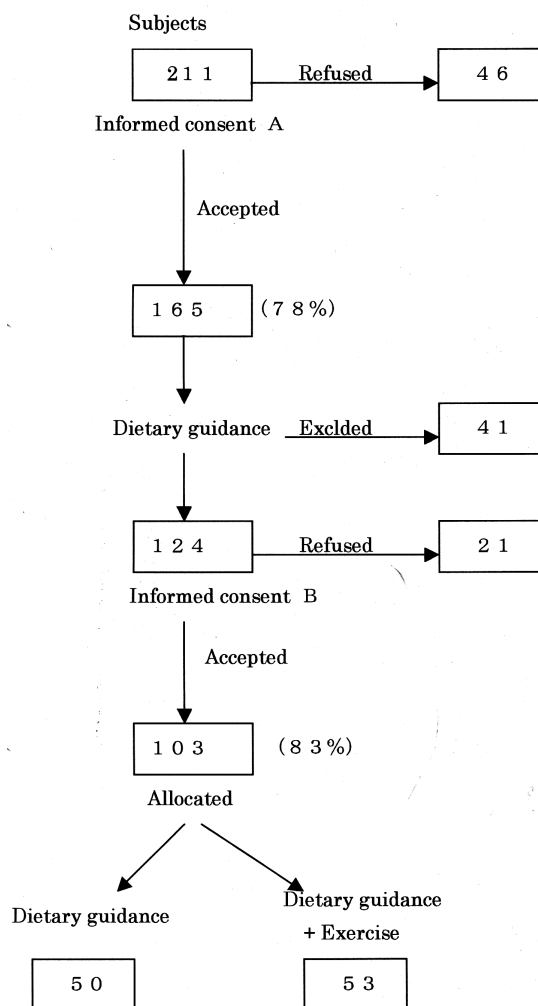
Subjects

211

Refused

46

Informed consent A

Accepted

165

(78%)

Dietary guidance

Exclded

41

124

Refused

21

Informed consent B

Accepted

103

(83%)

Allocated

Dietary guidance

Dietary guidance + Exercise

50

53